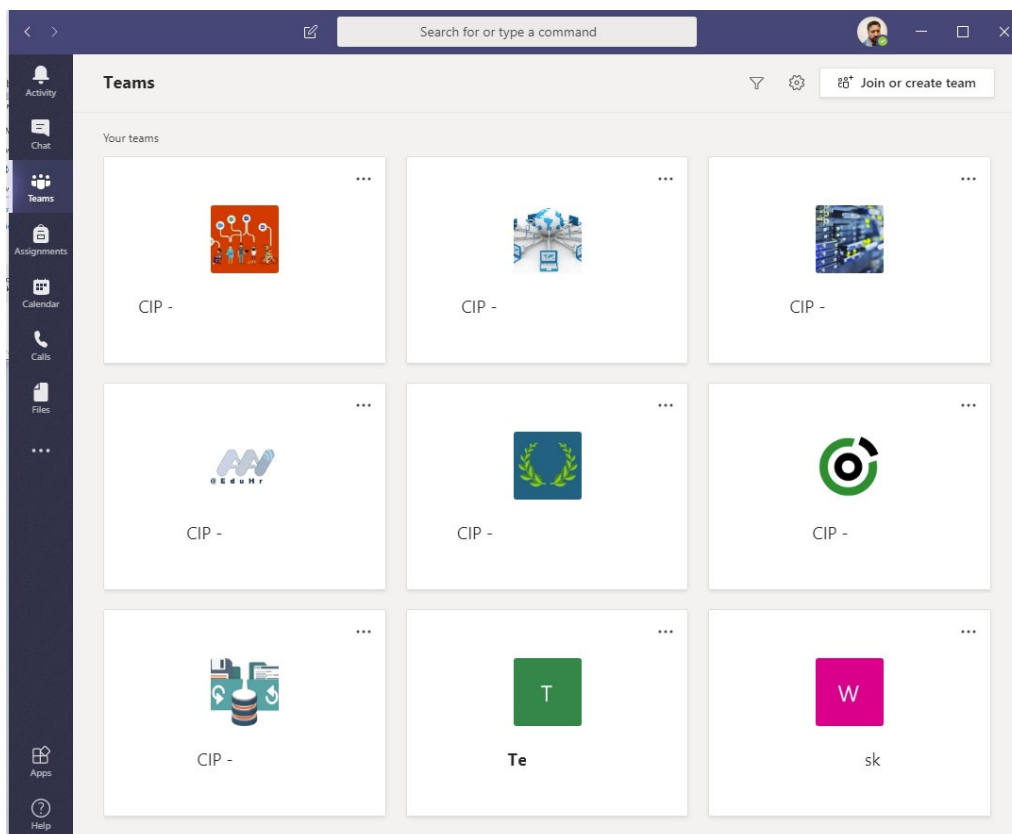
Search for or type a command

Activity
Chat
Teams
Assignments
Calendar
Calls
Files
...
Apps
Help

Teams

Join or create team

Your teams

...
CIP -

...
CIP -

...
CIP -

...
@EduHr
CIP -

...
CIP -

...
CIP -

...
CIP -

...
T
Te

...
W
sk